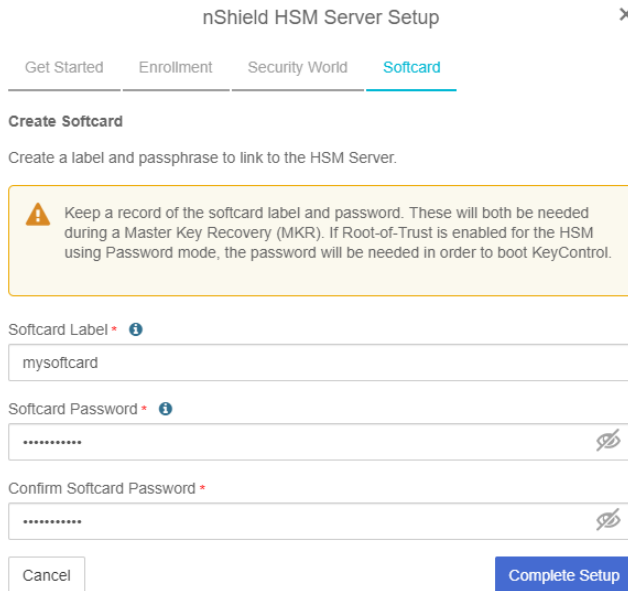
nShield HSM Server Setup

×

Get Started | Enrollment | Security World | Softcard

Create Softcard

Create a label and passphrase to link to the HSM Server.

Keep a record of the softcard label and password. These will both be needed during a Master Key Recovery (MKR). If Root-of-Trust is enabled for the HSM using Password mode, the password will be needed in order to boot KeyControl.

Softcard Label *

mysoftcard

Softcard Password *

•••••••••••

Confirm Softcard Password *

•••••••••••

Cancel

Complete Setup